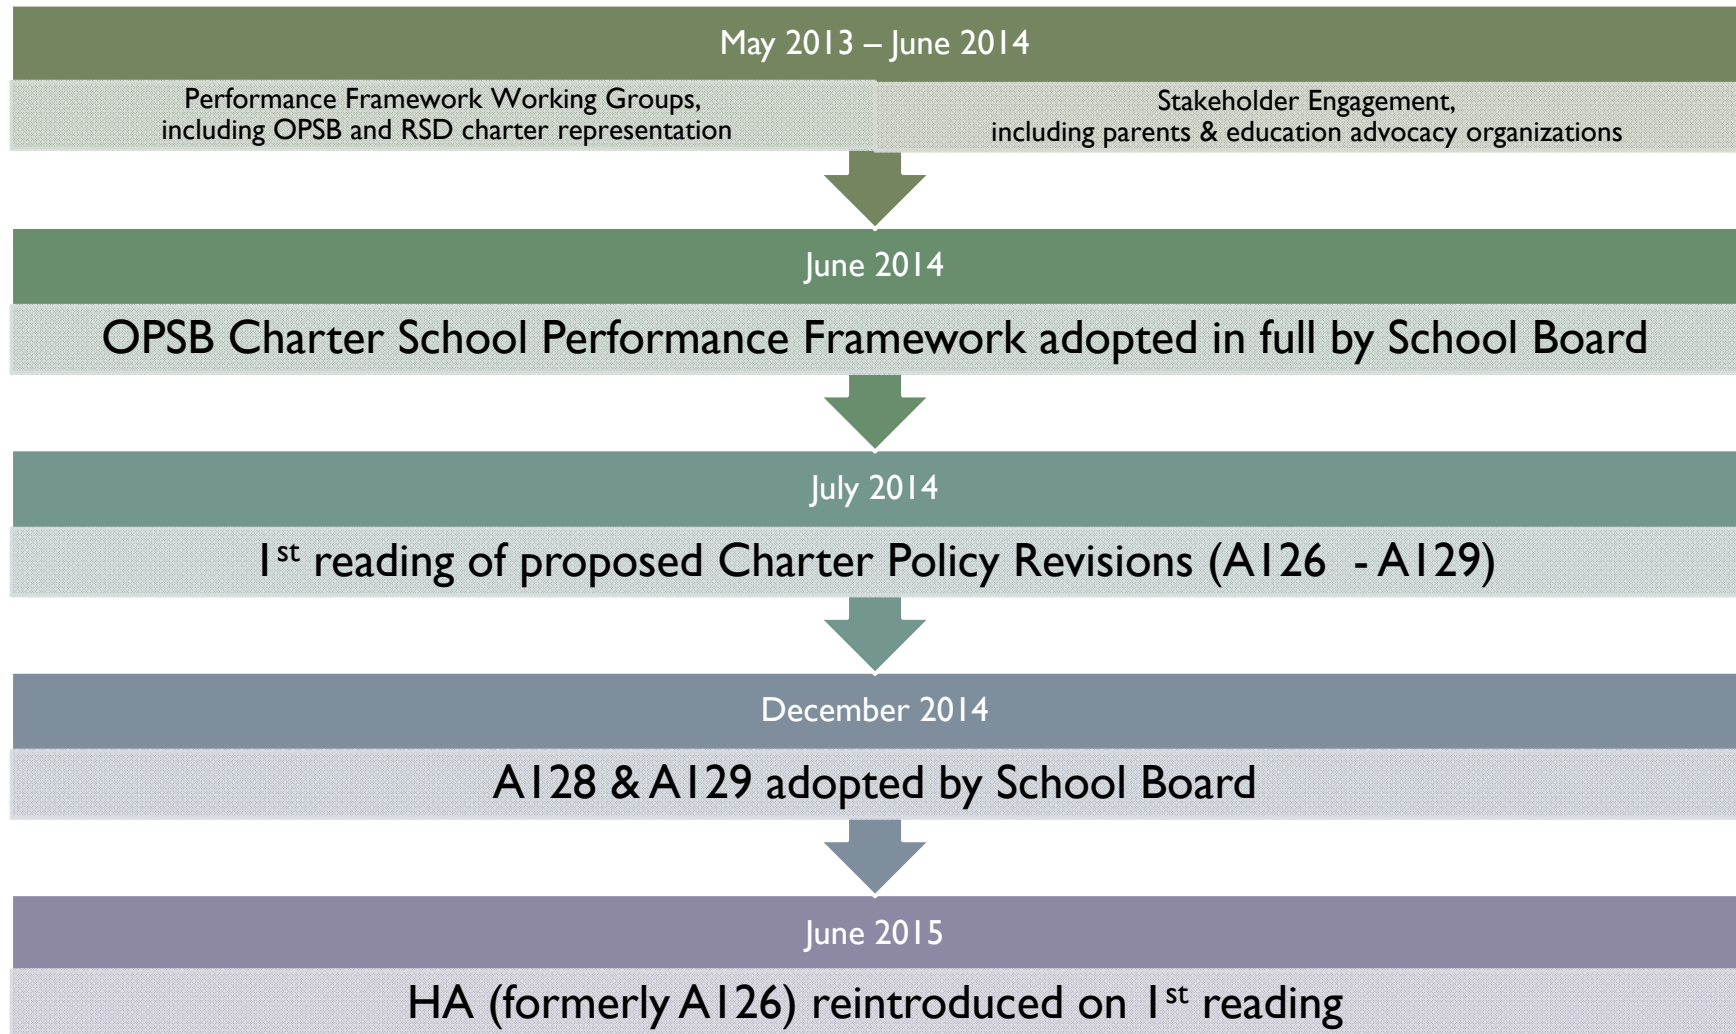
May 2013 – June 2014

Performance Framework Working Groups, including OPSB and RSD charter representation

Stakeholder Engagement, including parents & education advocacy organizations

June 2014

OPSB Charter School Performance Framework adopted in full by School Board

July 2014

1$^{st}$ reading of proposed Charter Policy Revisions (A126 - A129)

December 2014

A128 & A129 adopted by School Board

June 2015

HA (formerly A126) reintroduced on 1$^{st}$ reading